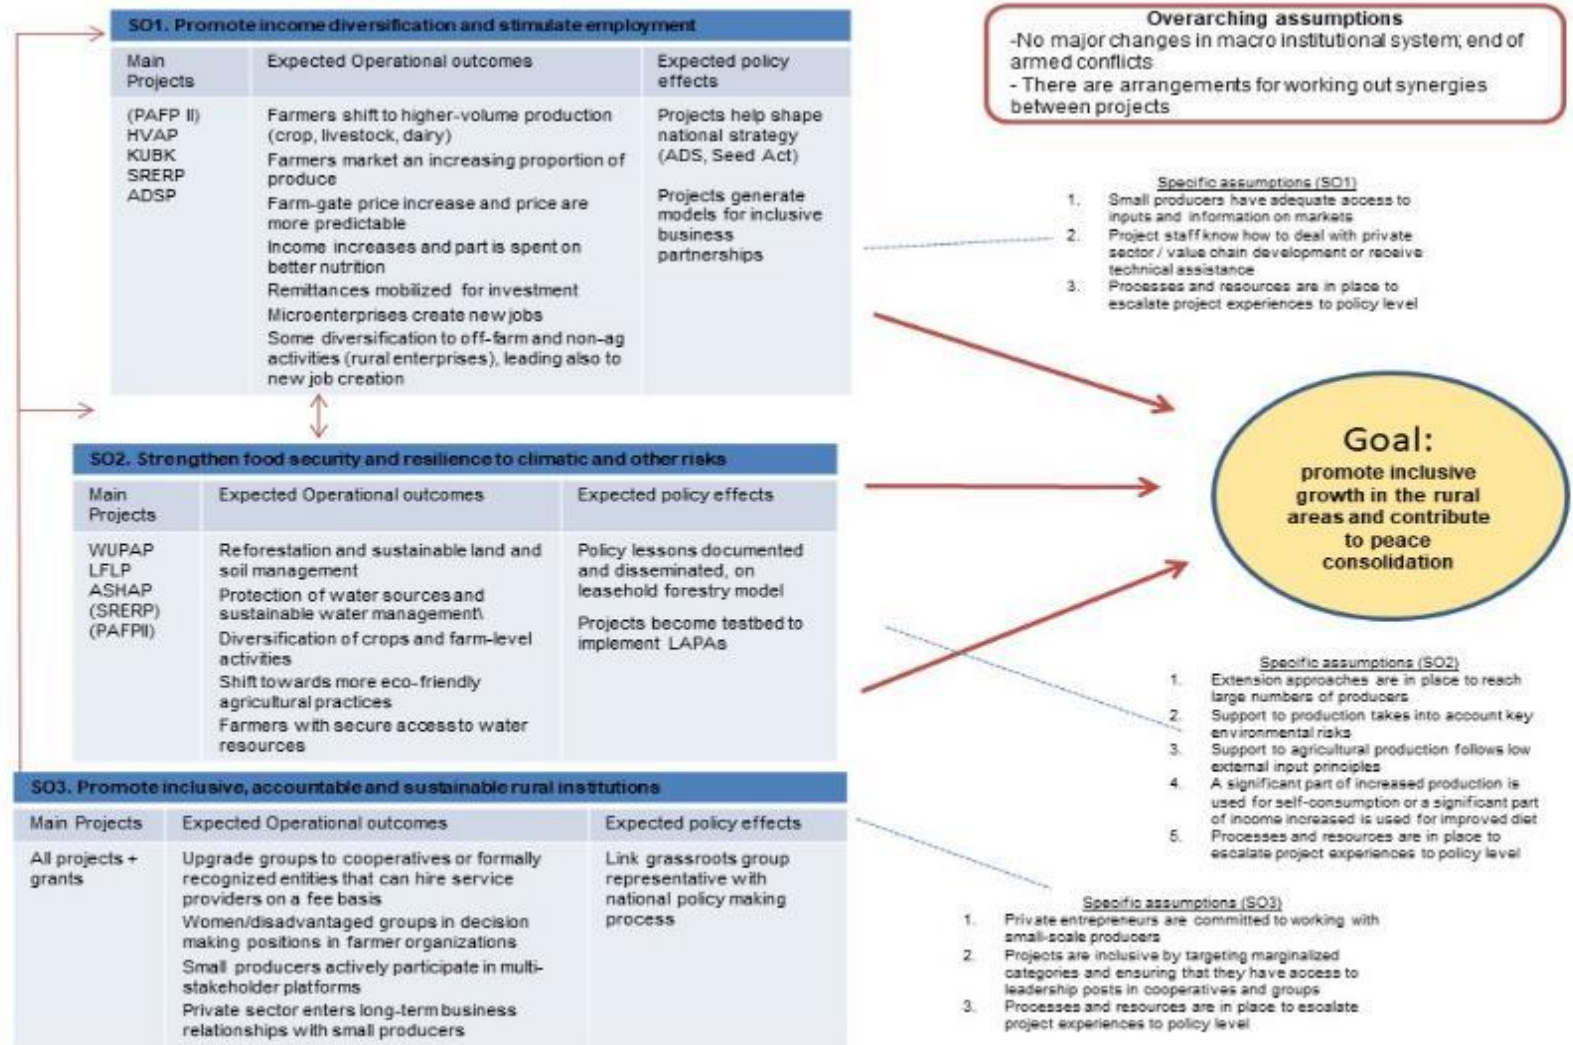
SO1. Promote income diversification and stimulate employment

| Main Projects | Expected Operational outcomes | Expected policy effects |
|---|---|---|
| (PAFP II) HVAP KUBK SRERP ADSP | Farmers shift to higher-volume production (crop, livestock, dairy) Farmers market an increasing proportion of produce Farm-gate price increase and price are more predictable Income increases and part is spent on better nutrition Remittances mobilized for investment Microenterprises create new jobs Some diversification to off-farm and non-ag activities (rural enterprises), leading also to new job creation | Projects help shape national strategy (ADS, Seed Act) Projects generate models for inclusive business partnerships |

SO2. Strengthen food security and resilience to climatic and other risks

| Main Projects | Expected Operational outcomes | Expected policy effects |
|---|---|---|
| WUPAP LFLP ASHAP (SRERP) (PAFPII) | Reforestation and sustainable land and soil management Protection of water sources and sustainable water management\ Diversification of crops and farm-level activities Shift towards more eco-friendly agricultural practices Farmers with secure access to water resources | Policy lessons documented and disseminated, on leasehold forestry model Projects become testbed to implement LAPAs |

SO3. Promote inclusive, accountable and sustainable rural institutions

| Main Projects | Expected Operational outcomes | Expected policy effects |
|---|---|---|
| All projects + grants | Upgrade groups to cooperatives or formally recognized entities that can hire service providers on a fee basis Women/disadvantaged groups in decision making positions in farmer organizations Small producers actively participate in multi-stakeholder platforms Private sector enters long-term business relationships with small producers | Link grassroots group representative with national policy making process |

Overarching assumptions
-No major changes in macro institutional system; end of armed conflicts
- There are arrangements for working out synergies between projects

Specific assumptions (SO1)
1. Small producers have adequate access to inputs and information on markets
2. Project staff know how to deal with private sector / value chain development or receive technical assistance
3. Processes and resources are in place to escalate project experiences to policy level

Goal:
promote inclusive growth in the rural areas and contribute to peace consolidation

Specific assumptions (SO2)
1. Extension approaches are in place to reach large numbers of producers
2. Support to production takes into account key environmental risks
3. Support to agricultural production follows low external input principles
4. A significant part of increased production is used for self-consumption or a significant part of income increased is used for improved diet
5. Processes and resources are in place to escalate project experiences to policy level

Specific assumptions (SO3)
1. Private entrepreneurs are committed to working with small-scale producers
2. Projects are inclusive by targeting marginalized categories and ensuring that they have access to leadership posts in cooperatives and groups
3. Processes and resources are in place to escalate project experiences to policy level